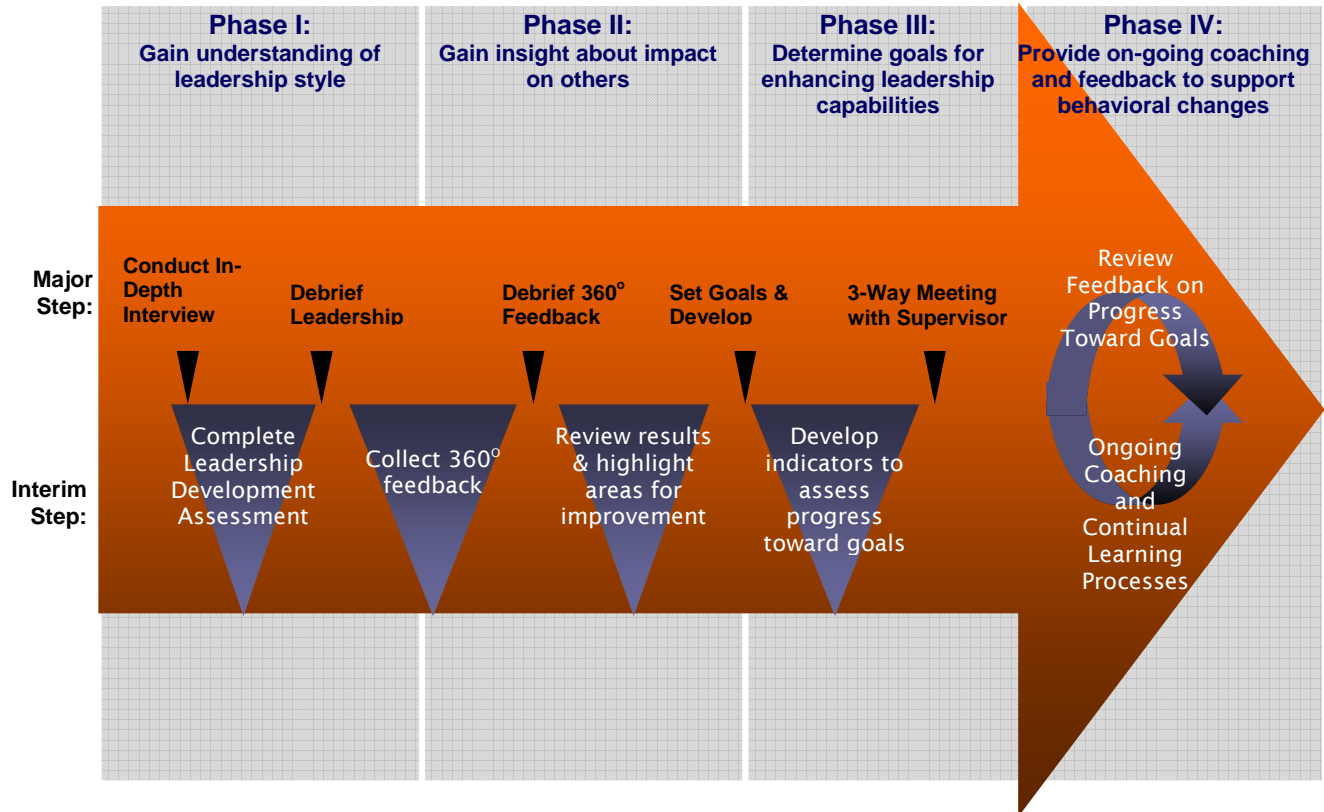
Phase I:
Gain understanding of leadership style

Phase II:
Gain insight about impact on others

Phase III:
Determine goals for enhancing leadership capabilities

Phase IV:
Provide on-going coaching and feedback to support behavioral changes

Major Step:

Conduct In-Depth Interview

Debrief Leadership

Debrief 360$^o$ Feedback

Set Goals & Develop

3-Way Meeting with Supervisor

Interim Step:

Complete Leadership Development Assessment

Collect 360$^o$ feedback

Review results & highlight areas for improvement

Develop indicators to assess progress toward goals

Review Feedback on Progress Toward Goals

Ongoing Coaching and Continual Learning Processes